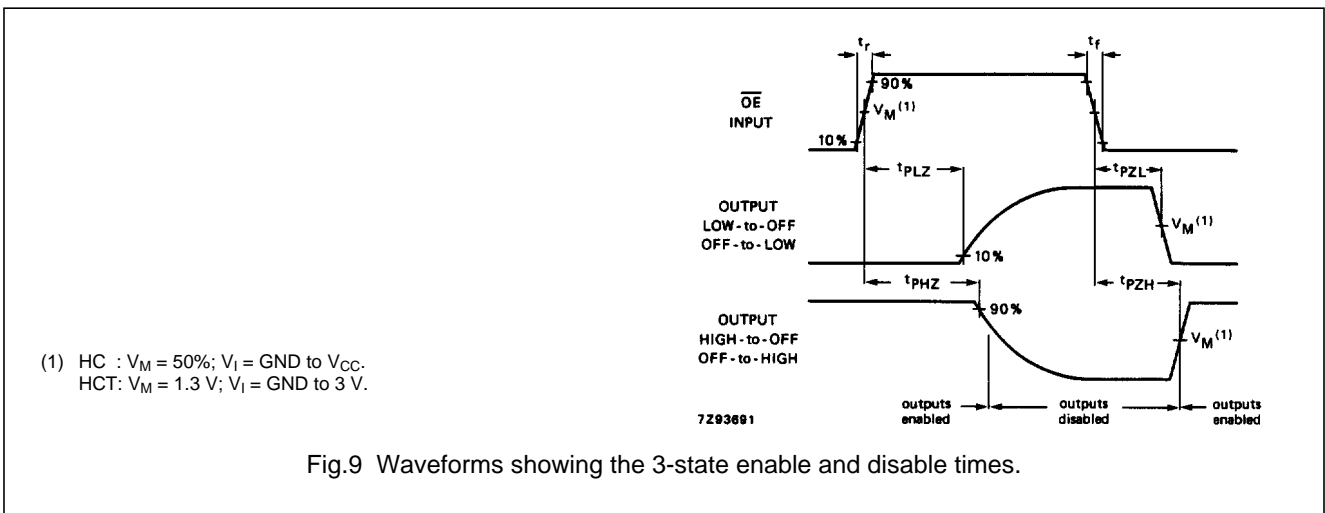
$t_r$

$t_f$

90%

$\overline{OE}$ INPUT

$V_M{}^{(1)}$

10%

$t_{PLZ}$

$t_{PZL}$

OUTPUT LOW-to-OFF OFF-to-LOW

$V_M{}^{(1)}$

10%

$t_{PHZ}$

$t_{PZH}$

OUTPUT HIGH-to-OFF OFF-to-HIGH

90%

$V_M{}^{(1)}$

(1) HC : $V_M$ = 50%; $V_I$ = GND to $V_{CC}$.
HCT: $V_M$ = 1.3 V; $V_I$ = GND to 3 V.

7Z93691

outputs enabled

outputs disabled

outputs enabled

Fig.9 Waveforms showing the 3-state enable and disable times.